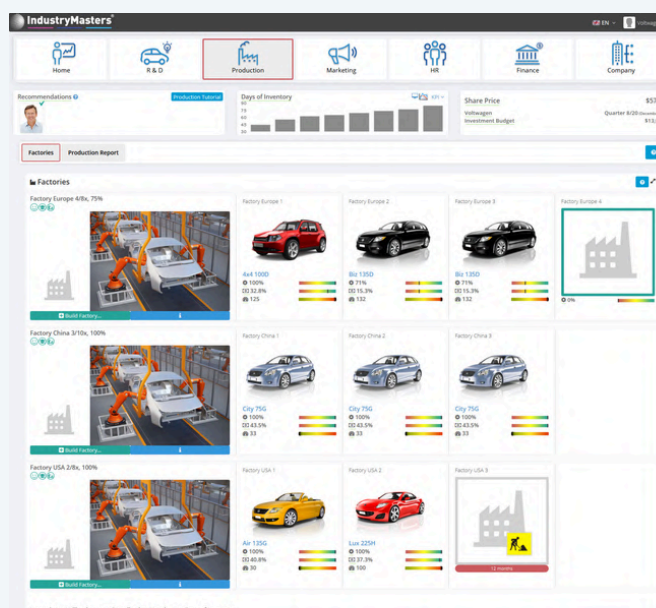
IndustryMasters

EN

Home

R & D

Production

Marketing

HR

Finance

Company

Recommendations

Production Tutorial

Days of Inventory

KPI

Share Price

Volkswagen

Investment Budget

Quarter 4/20

Factories

Production Report

Factories

Factory Europe 4/8x, 75%

Build Factory...

Factory Europe 1

4x4 100D

100%

32.8%

125

Factory Europe 2

Biz 135D

71%

15.3%

132

Factory Europe 3

Biz 135D

71%

15.3%

132

Factory Europe 4

0%

Factory China 3/10x, 100%

Build Factory...

Factory China 1

City 75G

100%

43.5%

33

Factory China 2

City 75G

100%

43.5%

33

Factory China 3

City 75G

100%

43.5%

33

Factory USA 2/8x, 100%

Build Factory...

Factory USA 1

Air 125G

100%

40.8%

30

Factory USA 2

Lux 225H

100%

37.3%

33

Factory USA 3

12 months